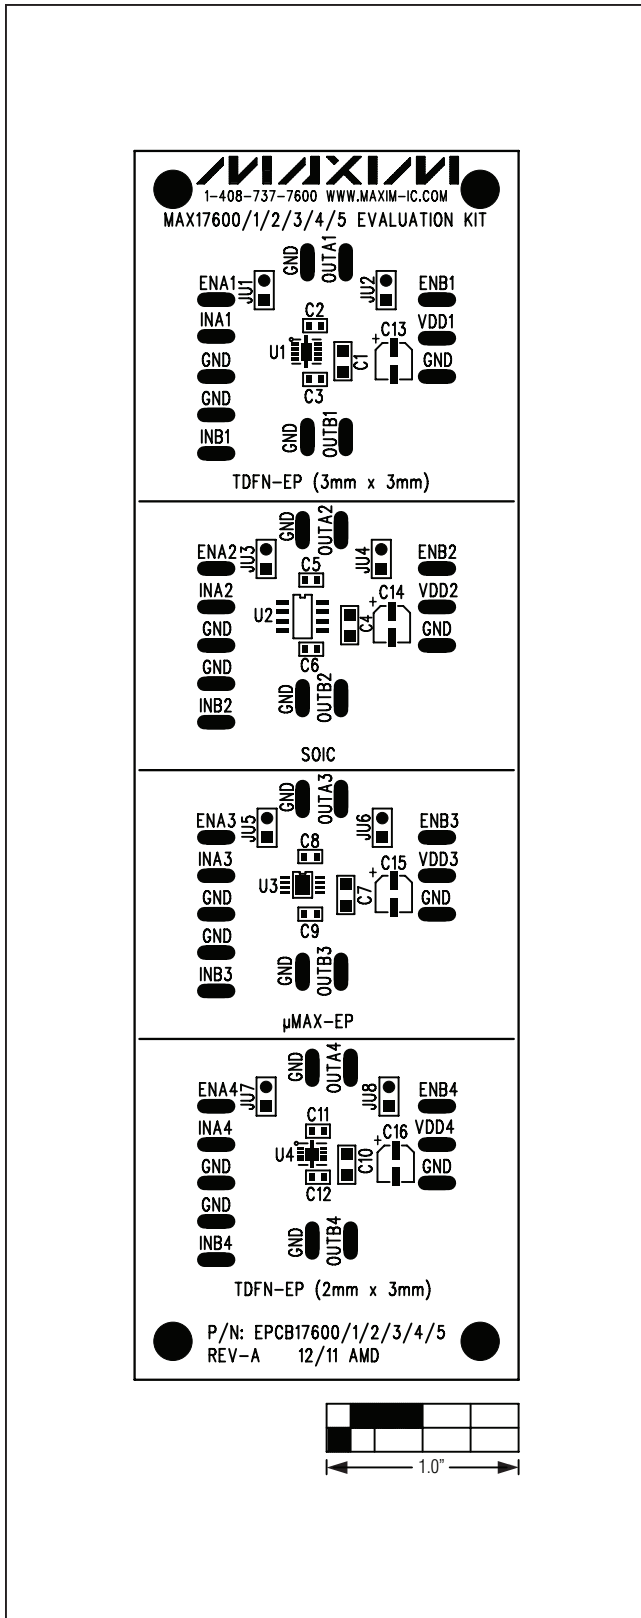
MAXIM
1-408-737-7600 WWW.MAXIM-IC.COM
MAX17600/1/2/3/4/5 EVALUATION KIT

GND
OUTA1
ENA1
JU1
JU2
ENB1
INA1
C2
U1
C1
+
C13
VDD1
GND
C3
GND
GND
INB1
GND
OUTB1
TDFN-EP (3mm x 3mm)

GND
OUTA2
ENA2
JU3
JU4
ENB2
C5
INA2
U2
C4
+
C14
VDD2
GND
GND
C6
GND
INB2
GND
OUTB2
SOIC

GND
OUTA3
ENA3
JU5
JU6
ENB3
C8
INA3
U3
C7
+
C15
VDD3
GND
GND
C9
GND
INB3
GND
OUTB3
μMAX-EP

GND
OUTA4
ENA4
JU7
JU8
ENB4
C11
INA4
U4
C10
+
C16
VDD4
GND
GND
C12
GND
INB4
GND
OUTB4
TDFN-EP (2mm x 3mm)

P/N: EPCB17600/1/2/3/4/5
REV-A 12/11 AMD

1.0"